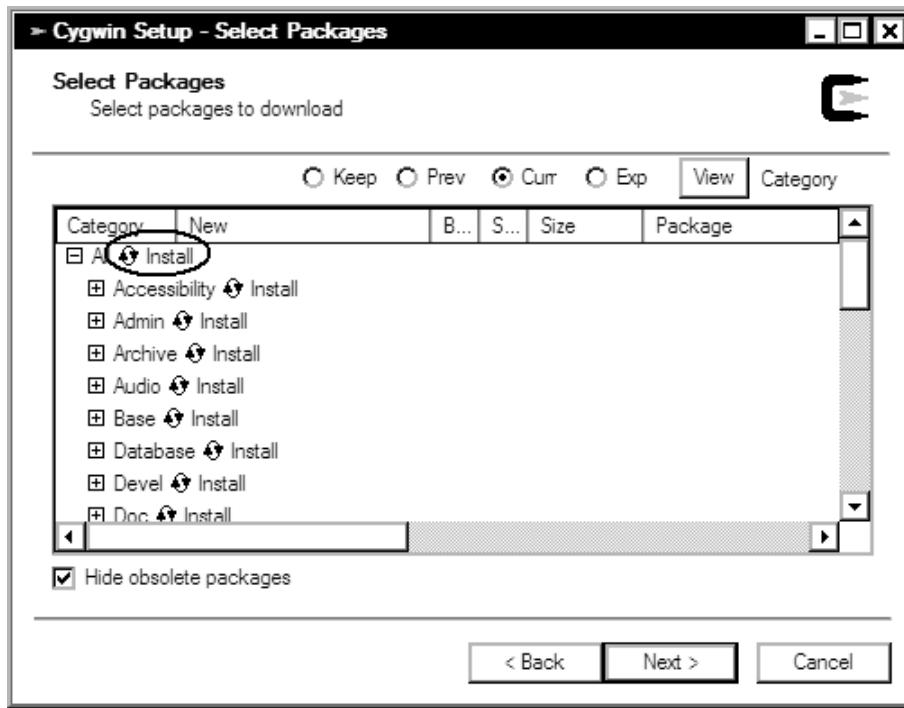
Cygwin Setup - Select Packages

Select Packages
Select packages to download

Keep Prev Curr Exp View Category

| Category | New | B... | S... | Size | Package |
|---|---|---|---|---|---|
| All Install | | | | | |
| Accessibility Install | | | | | |
| Admin Install | | | | | |
| Archive Install | | | | | |
| Audio Install | | | | | |
| Base Install | | | | | |
| Database Install | | | | | |
| Devel Install | | | | | |
| Doc Install | | | | | |

Hide obsolete packages

< Back Next > Cancel